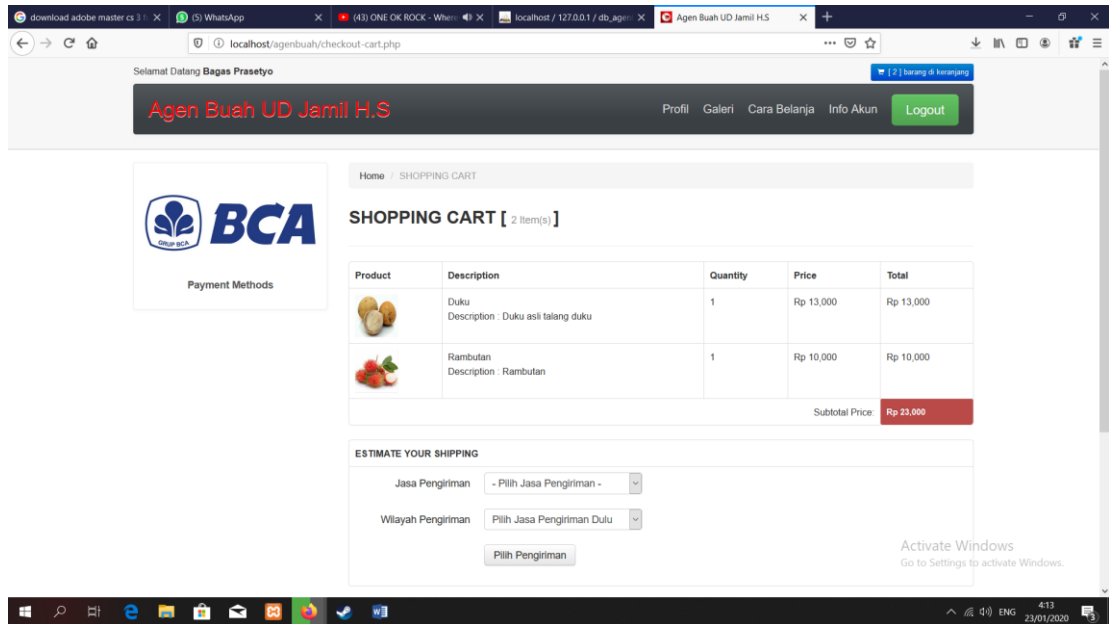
download adobe master cs 3 fu ×
(5) WhatsApp ×
(43) ONE OK ROCK - Where ×
localhost / 127.0.0.1 / db_agen ×
Agen Buah UD Jamil H.S ×

localhost/agenbuah/checkout-cart.php

Selamat Datang **Bagas Prasetyo**

[ 2 ] barang di keranjang

Agen Buah UD Jamil H.S

Profil Galeri Cara Belanja Info Akun Logout

BCA
GRUP BCA

Payment Methods

Home / SHOPPING CART

SHOPPING CART [ 2 Item(s) ]

| Product | Description | Quantity | Price | Total |
|---|---|---|---|---|
| | Duku Description : Duku asli talang duku | 1 | Rp 13,000 | Rp 13,000 |
| | Rambutan Description : Rambutan | 1 | Rp 10,000 | Rp 10,000 |
| | | | Subtotal Price: | Rp 23,000 |

ESTIMATE YOUR SHIPPING

Jasa Pengiriman - Pilih Jasa Pengiriman -

Wilayah Pengiriman Pilih Jasa Pengiriman Dulu

Pilih Pengiriman

Activate Windows
Go to Settings to activate Windows.

ENG 4:13 23/01/2020 3